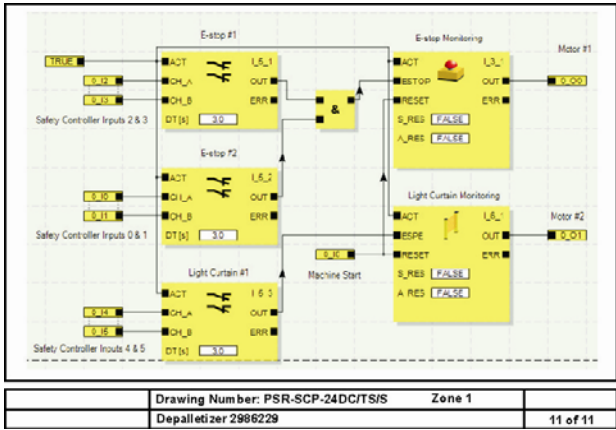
E-stop #1

TRUE

ACT

I_5_1

0_I2

CH_A

OUT

0_I3

CH_B

ERR

Safety Controller Inputs 2 & 3

DT [s]

3.0

&

E-stop Monitoring

Motor #1

ACT

I_3_1

ESTOP

OUT

0_O0

RESET

ERR

S_RES

FALSE

A_RES

FALSE

E-stop #2

ACT

I_5_2

0_I0

CH_A

OUT

0_I1

CH_B

ERR

Safety Controller Inputs 0 & 1

DT [s]

3.0

Light Curtain Monitoring

ACT

I_6_1

Motor #2

ESPE

OUT

0_O1

0_I6

RESET

ERR

Machine Start

S_RES

FALSE

A_RES

FALSE

Light Curtain #1

ACT

I_5_3

0_I4

CH_A

OUT

0_I5

CH_B

ERR

Safety Controller Inputs 4 & 5

DT [s]

3.0

| | Drawing Number: PSR-SCP-24DC/TS/S Zone 1 | |
|---|---|---|
| | Depalletizer 2986229 | 11 of 11 |